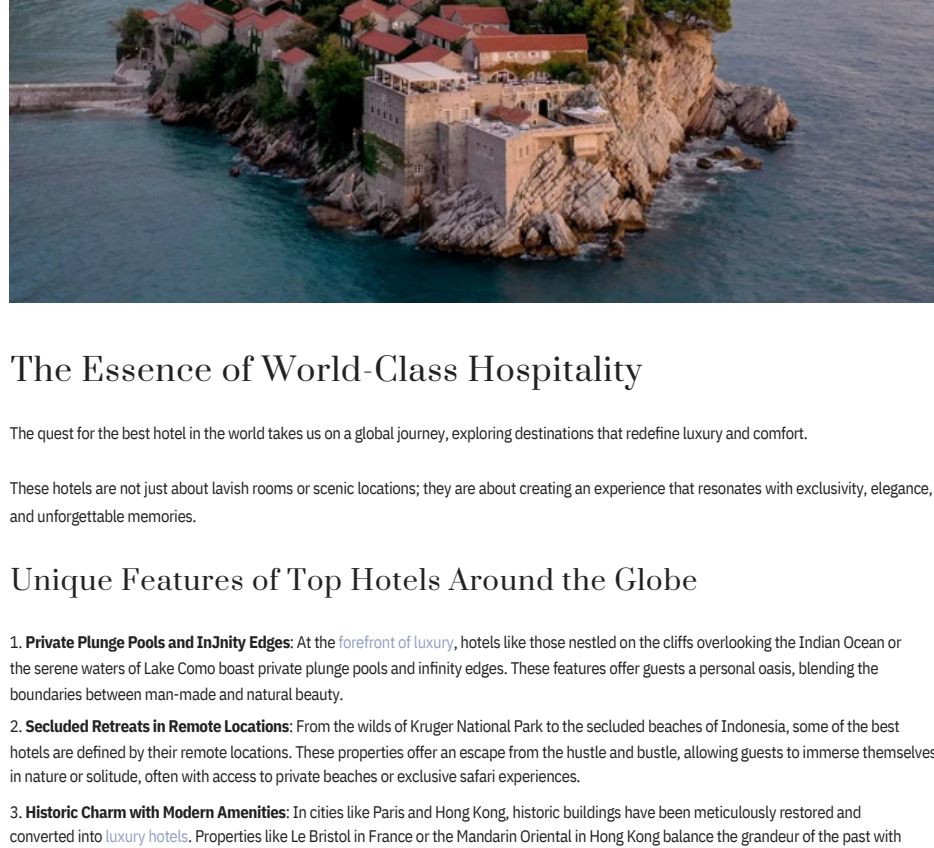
The Essence of World-Class Hospitality

The quest for the best hotel in the world takes us on a global journey, exploring destinations that redefine luxury and comfort.

These hotels are not just about lavish rooms or scenic locations; they are about creating an experience that resonates with exclusivity, elegance, and unforgettable memories.

Unique Features of Top Hotels Around the Globe

1. **Private Plunge Pools and InJnity Edges**: At the forefront of luxury, hotels like those nestled on the cliffs overlooking the Indian Ocean or the serene waters of Lake Como boast private plunge pools and infinity edges. These features offer guests a personal oasis, blending the boundaries between man-made and natural beauty.

2. **Secluded Retreats in Remote Locations**: From the wilds of Kruger National Park to the secluded beaches of Indonesia, some of the best hotels are defined by their remote locations. These properties offer an escape from the hustle and bustle, allowing guests to immerse themselves in nature or solitude, often with access to private beaches or exclusive safari experiences.

3. **Historic Charm with Modern Amenities**: In cities like Paris and Hong Kong, historic buildings have been meticulously restored and converted into luxury hotels. Properties like Le Bristol in France or the Mandarin Oriental in Hong Kong balance the grandeur of the past with